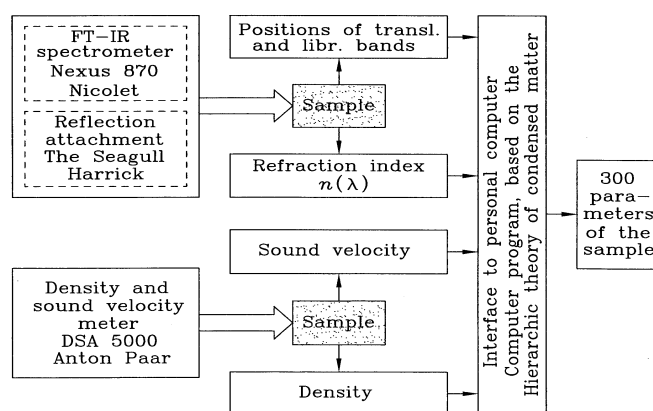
FT–IR spectrometer Nexus 870 Nicolet

Reflection attachment The Seagull Harrick

Positions of transl. and libr. bands

Sample

Refraction index $n(\lambda)$

Sound velocity

Density and sound velocity meter DSA 5000 Anton Paar

Sample

Density

Interface to personal computer Computer program, based on the Hierarchic theory of condensed matter

300 parameters of the sample